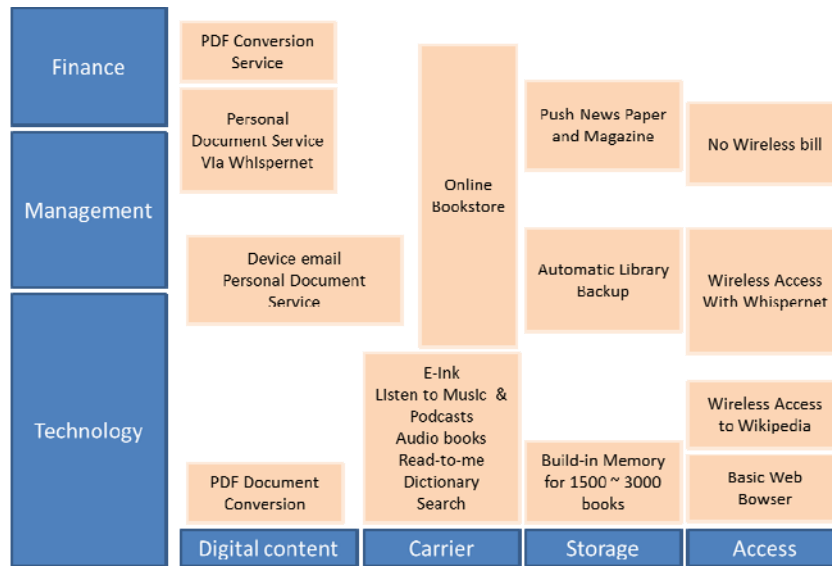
Finance

Management

Technology

PDF Conversion Service

Personal Document Service Via Whispernet

Device email Personal Document Service

PDF Document Conversion

Online Bookstore

E-Ink Listen to Music & Podcasts Audio books Read-to-me Dictionary Search

Push News Paper and Magazine

Automatic Library Backup

Build-in Memory for 1500 ~ 3000 books

No Wireless bill

Wireless Access With Whispernet

Wireless Access to Wikipedia

Basic Web Bowser

Digital content | Carrier | Storage | Access